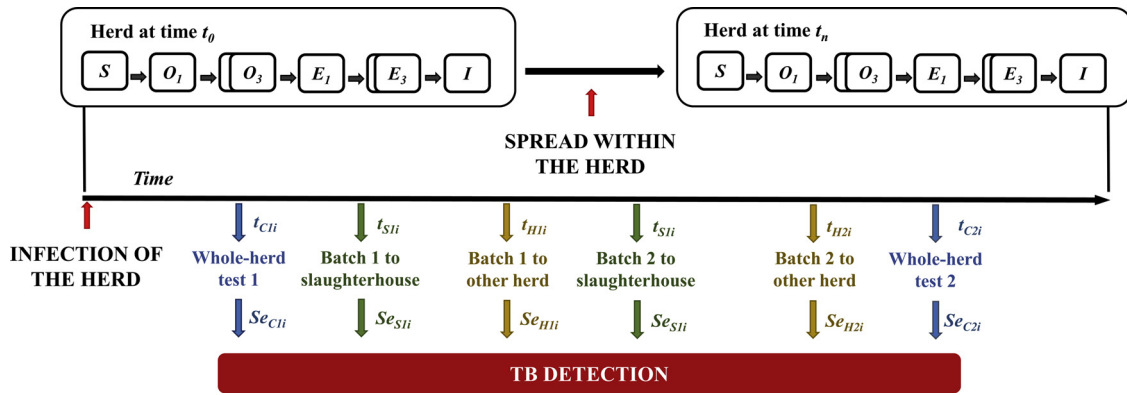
Herd at time $t_0$

$S$ $O_1$ $O_3$ $E_1$ $E_3$ $I$

SPREAD WITHIN THE HERD

Herd at time $t_n$

$S$ $O_1$ $O_3$ $E_1$ $E_3$ $I$

Time

INFECTION OF THE HERD

$t_{C1i}$ Whole-herd test 1 $Se_{C1i}$

$t_{S1i}$ Batch 1 to slaughterhouse $Se_{S1i}$

$t_{H1i}$ Batch 1 to other herd $Se_{H1i}$

$t_{S1i}$ Batch 2 to slaughterhouse $Se_{S1i}$

$t_{H2i}$ Batch 2 to other herd $Se_{H2i}$

$t_{C2i}$ Whole-herd test 2 $Se_{C2i}$

TB DETECTION